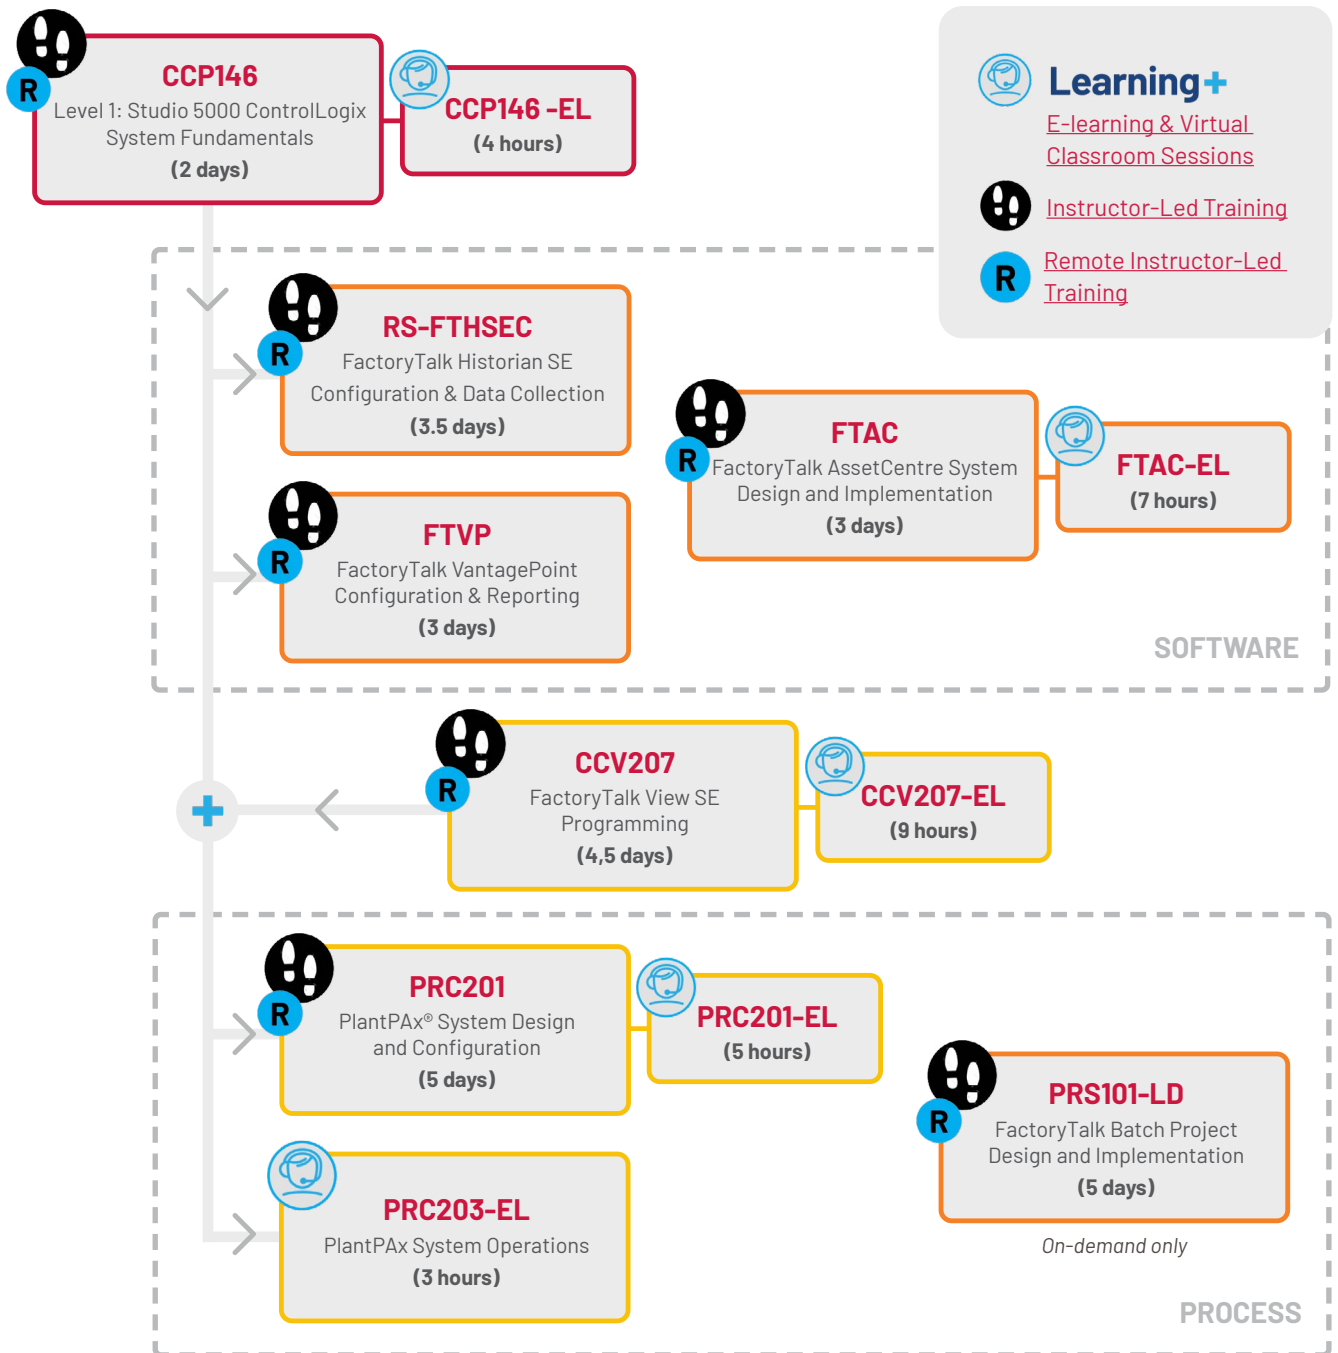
R
CCP146
Level 1: Studio 5000 ControlLogix System Fundamentals
(2 days)

CCP146 -EL
(4 hours)

Learning+
E-learning & Virtual Classroom Sessions
Instructor-Led Training
R
Remote Instructor-Led Training

R
RS-FTHSEC
FactoryTalk Historian SE Configuration & Data Collection
(3.5 days)

R
FTAC
FactoryTalk AssetCentre System Design and Implementation
(3 days)

FTAC-EL
(7 hours)

R
FTVP
FactoryTalk VantagePoint Configuration & Reporting
(3 days)

SOFTWARE

R
CCV207
FactoryTalk View SE Programming
(4,5 days)

CCV207-EL
(9 hours)

R
PRC201
PlantPAx® System Design and Configuration
(5 days)

PRC201-EL
(5 hours)

R
PRS101-LD
FactoryTalk Batch Project Design and Implementation
(5 days)
On-demand only

PRC203-EL
PlantPAx System Operations
(3 hours)

PROCESS